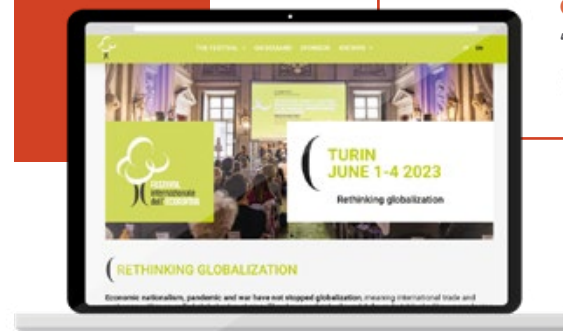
THE FESTIVAL · PROGRAMME · SPONSOR · ARCHIVE

IT EN

FESTIVAL internazionale dell'ECONOMIA

TURIN
JUNE 1-4 2023

Rethinking globalization

RETHINKING GLOBALIZATION

Economic nationalism, pandemic and war have not stopped globalization, meaning international trade and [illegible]